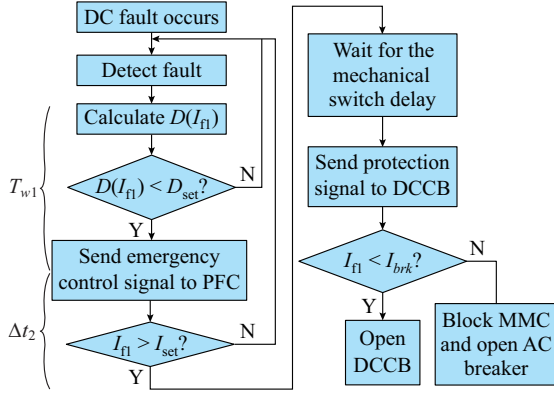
DC fault occurs

Detect fault

Calculate $D(I_{f1})$

$D(I_{f1}) < D_{set}$?

N

Y

$T_{w1}$

Send emergency control signal to PFC

$\Delta t_2$

$I_{f1} > I_{set}$?

N

Y

Wait for the mechanical switch delay

Send protection signal to DCCB

$I_{f1} < I_{brk}$?

N

Y

Open DCCB

Block MMC and open AC breaker